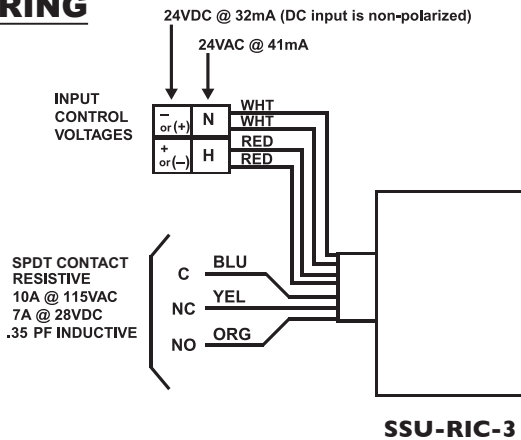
RING

24VDC @ 32mA (DC input is non-polarized)

24VAC @ 41mA

INPUT CONTROL VOLTAGES

– or (+)

N

+ or (–)

H

WHT
WHT
RED
RED

SPDT CONTACT RESISTIVE
10A @ 115VAC
7A @ 28VDC
.35 PF INDUCTIVE

C
BLU

NC
YEL

NO
ORG

SSU-RIC-3